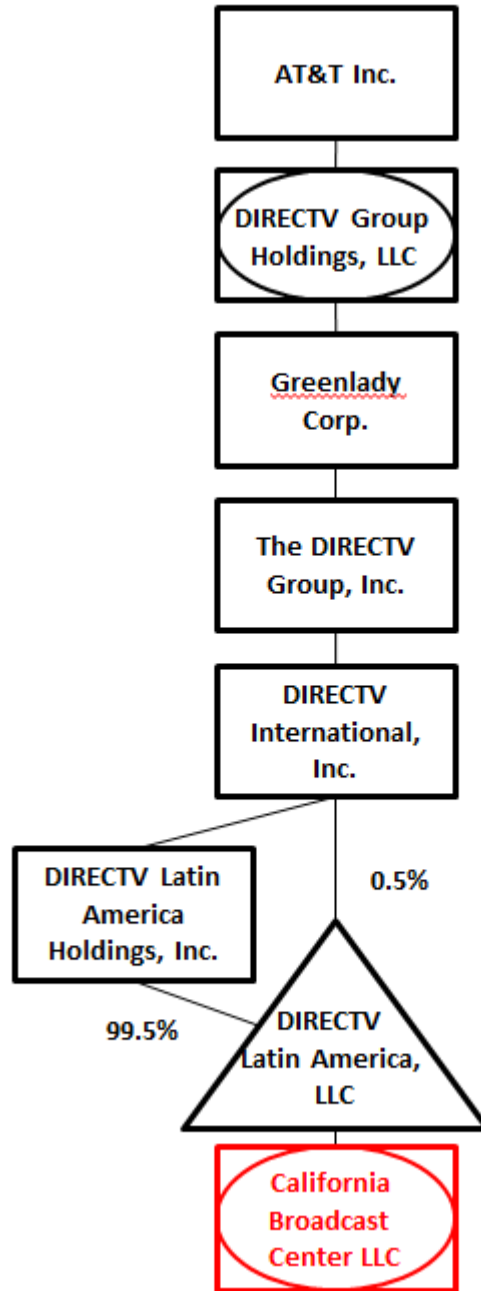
AT&T Inc.

DIRECTV Group Holdings, LLC

Greenlady Corp.

The DIRECTV Group, Inc.

DIRECTV International, Inc.

DIRECTV Latin America Holdings, Inc.

0.5%

99.5%

DIRECTV Latin America, LLC

California Broadcast Center LLC